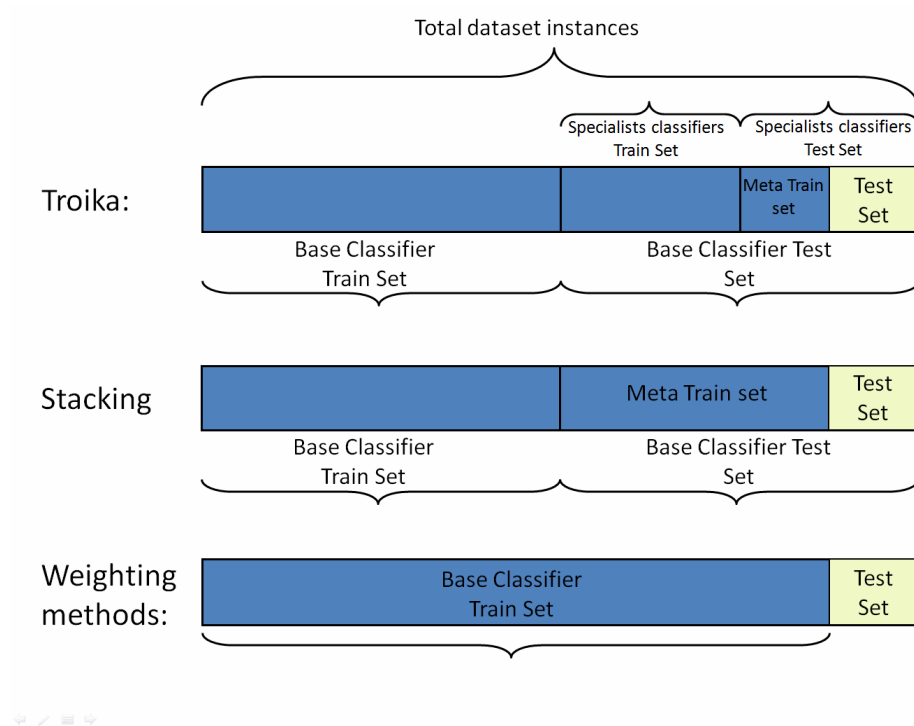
Total dataset instances

Specialists classifiers Train Set

Specialists classifiers Test Set

Troika:

Meta Train set

Test Set

Base Classifier Train Set

Base Classifier Test Set

Stacking

Meta Train set

Test Set

Base Classifier Train Set

Base Classifier Test Set

Weighting methods:

Base Classifier Train Set

Test Set